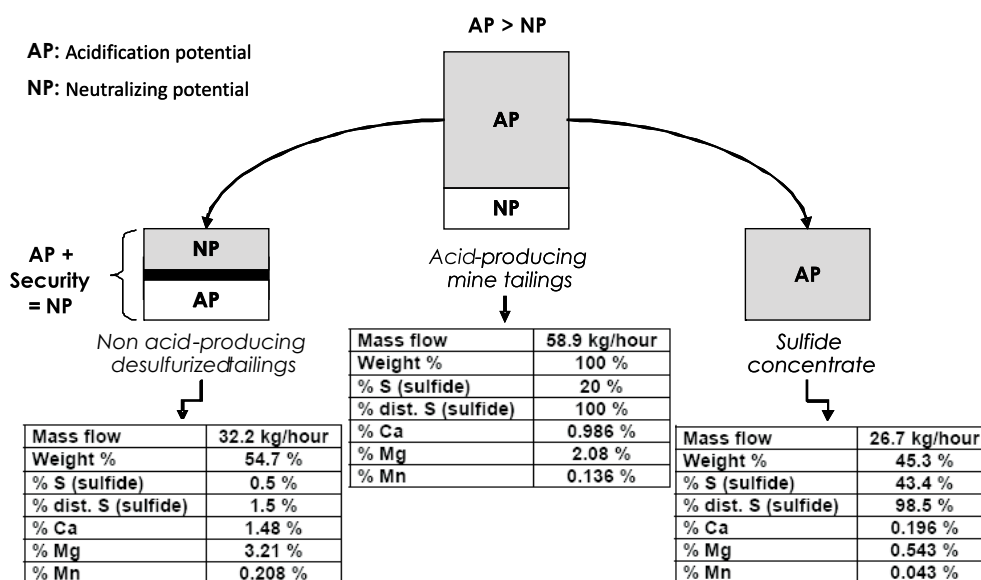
AP > NP

AP: Acidification potential

NP: Neutralizing potential

AP

NP

AP + Security = NP

NP

AP

Acid-producing mine tailings

AP

Non acid-producing desulfurizedtailings

| Mass flow | 58.9 kg/hour |
|---|---|
| Weight % | 100 % |
| % S (sulfide) | 20 % |
| % dist. S (sulfide) | 100 % |
| % Ca | 0.986 % |
| % Mg | 2.08 % |
| % Mn | 0.136 % |

Sulfide concentrate

| Mass flow | 32.2 kg/hour |
|---|---|
| Weight % | 54.7 % |
| % S (sulfide) | 0.5 % |
| % dist. S (sulfide) | 1.5 % |
| % Ca | 1.48 % |
| % Mg | 3.21 % |
| % Mn | 0.208 % |

| Mass flow | 26.7 kg/hour |
|---|---|
| Weight % | 45.3 % |
| % S (sulfide) | 43.4 % |
| % dist. S (sulfide) | 98.5 % |
| % Ca | 0.196 % |
| % Mg | 0.543 % |
| % Mn | 0.043 % |